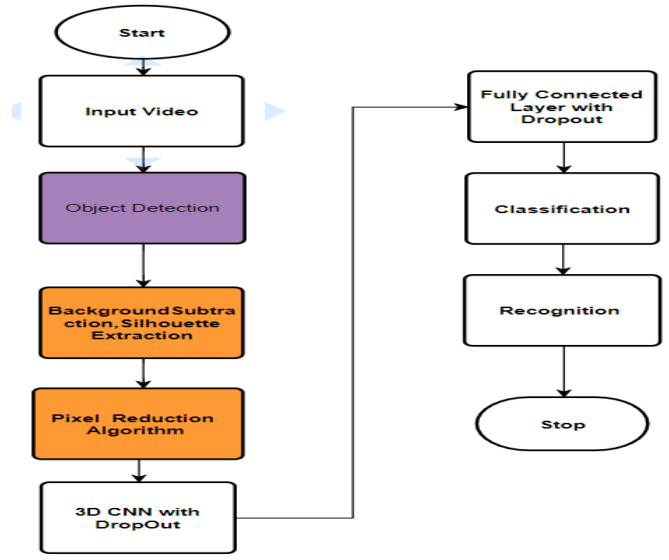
Start

Input Video

Object Detection

Background Subtraction, Silhouette Extraction

Pixel Reduction Algorithm

3D CNN with DropOut

Fully Connected Layer with Dropout

Classification

Recognition

Stop